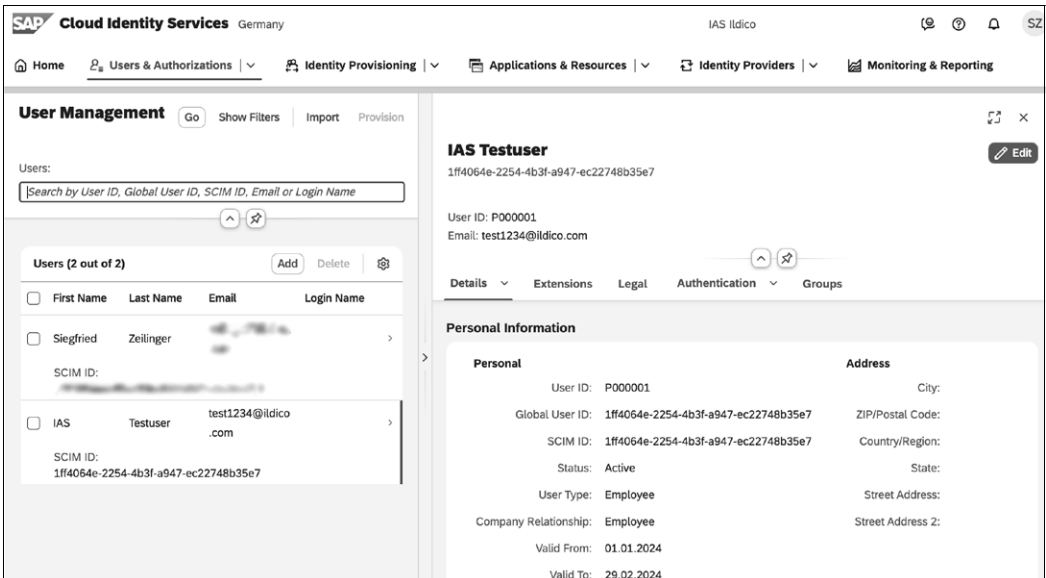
SAP Cloud Identity Services Germany

IAS Ildico

SZ

Home Users & Authorizations | Identity Provisioning | Applications & Resources | Identity Providers | Monitoring & Reporting

User Management Go Show Filters Import Provision

Users:

Search by User ID, Global User ID, SCIM ID, Email or Login Name

Users (2 out of 2) Add Delete

| First Name | Last Name | Email | Login Name |
|---|---|---|---|
| Siegfried | Zeilinger | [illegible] | |
| SCIM ID: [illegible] | | | |
| IAS | Testuser | test1234@ildico.com | |
| SCIM ID: 1ff4064e-2254-4b3f-a947-ec22748b35e7 | | | |

IAS Testuser

1ff4064e-2254-4b3f-a947-ec22748b35e7

Edit

User ID: P000001

Email: test1234@ildico.com

Details Extensions Legal Authentication Groups

Personal Information

Personal

User ID: P000001

Global User ID: 1ff4064e-2254-4b3f-a947-ec22748b35e7

SCIM ID: 1ff4064e-2254-4b3f-a947-ec22748b35e7

Status: Active

User Type: Employee

Company Relationship: Employee

Valid From: 01.01.2024

Valid To: 29.02.2024

Address

City:

ZIP/Postal Code:

Country/Region:

State:

Street Address:

Street Address 2: